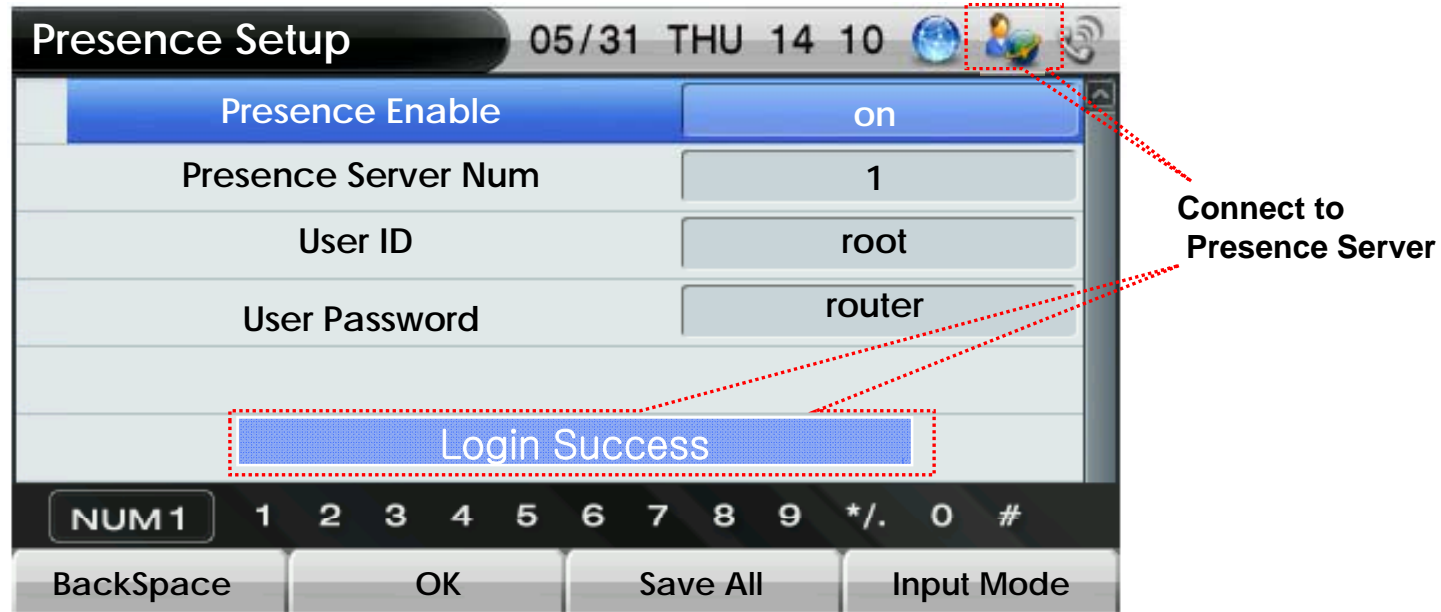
Presence Setup 05/31 THU 14 10

| Presence Enable | on |
|---|---|
| Presence Server Num | 1 |
| User ID | root |
| User Password | router |

Login Success

Connect to Presence Server

NUM1 1 2 3 4 5 6 7 8 9 */. 0 #

BackSpace OK Save All Input Mode